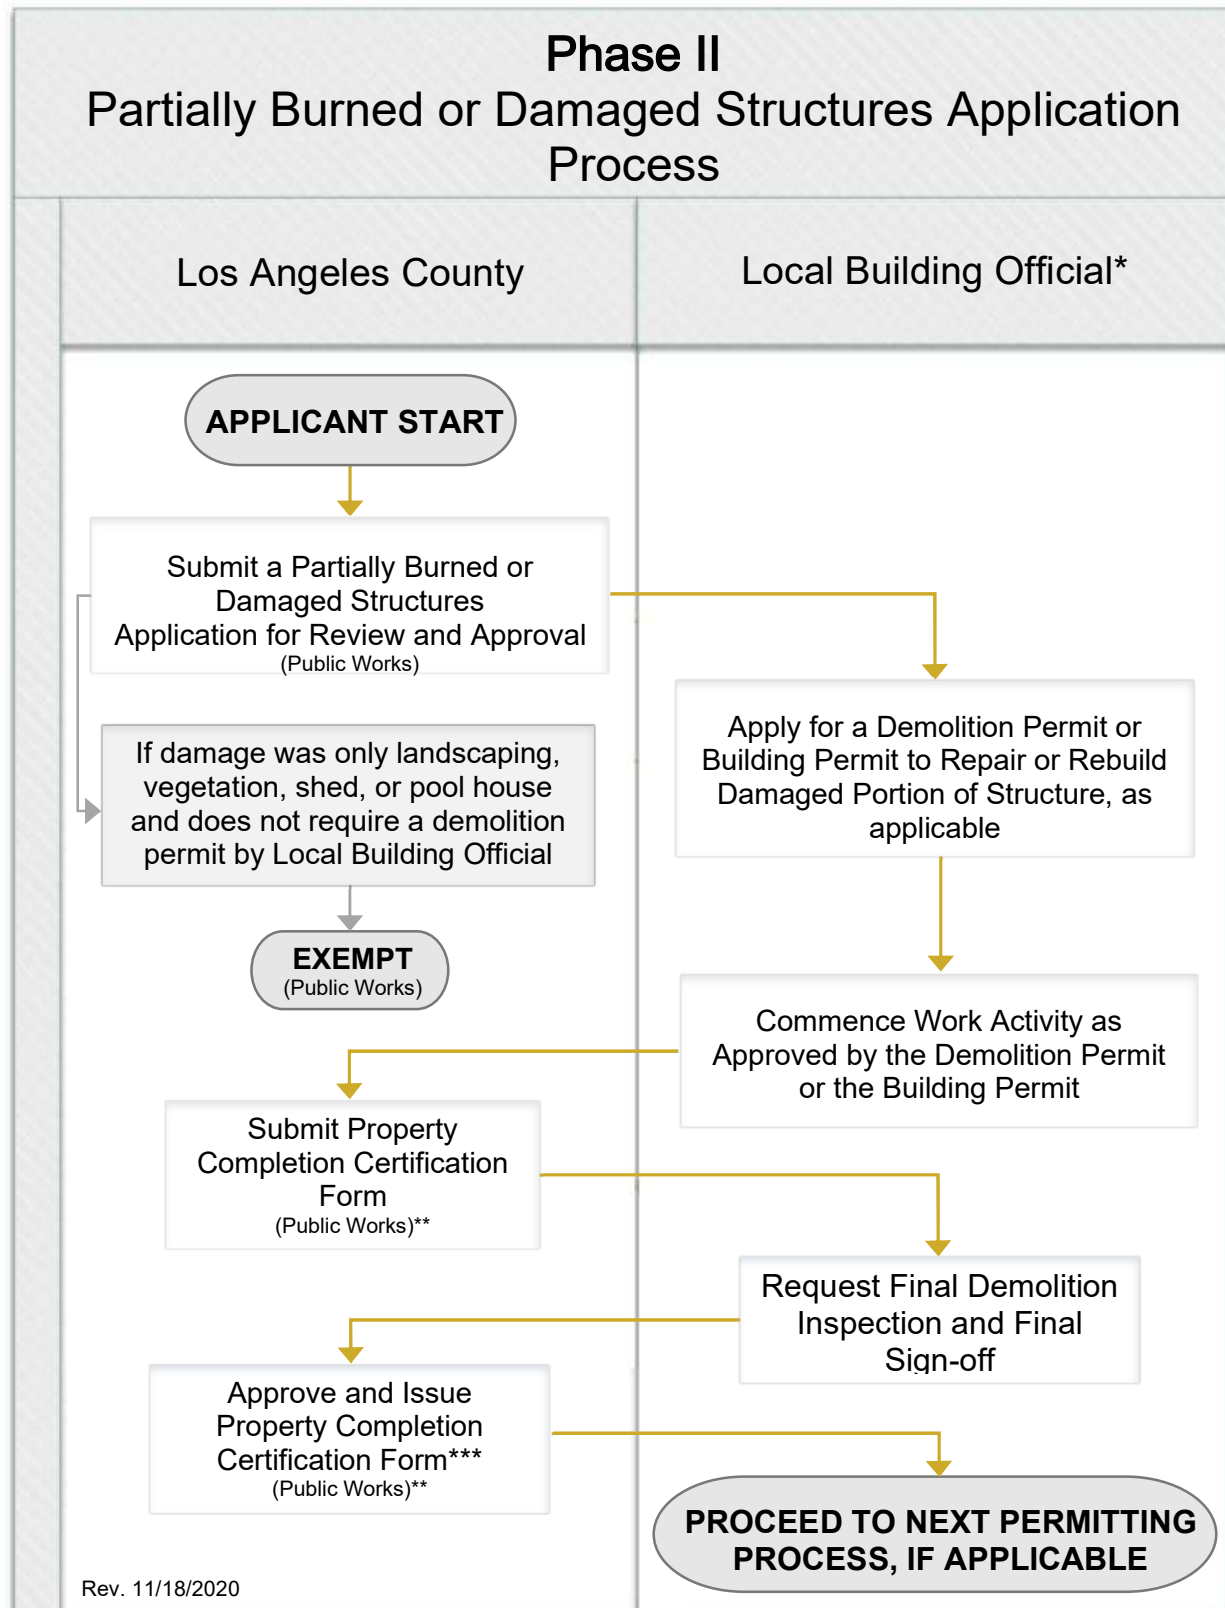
Phase II
Partially Burned or Damaged Structures Application Process

Los Angeles County

Local Building Official*

APPLICANT START

Submit a Partially Burned or Damaged Structures Application for Review and Approval
(Public Works)

If damage was only landscaping, vegetation, shed, or pool house and does not require a demolition permit by Local Building Official

EXEMPT
(Public Works)

Apply for a Demolition Permit or Building Permit to Repair or Rebuild Damaged Portion of Structure, as applicable

Commence Work Activity as Approved by the Demolition Permit or the Building Permit

Submit Property Completion Certification Form
(Public Works)**

Request Final Demolition Inspection and Final Sign-off

Approve and Issue Property Completion Certification Form***
(Public Works)**

PROCEED TO NEXT PERMITTING PROCESS, IF APPLICABLE

Rev. 11/18/2020